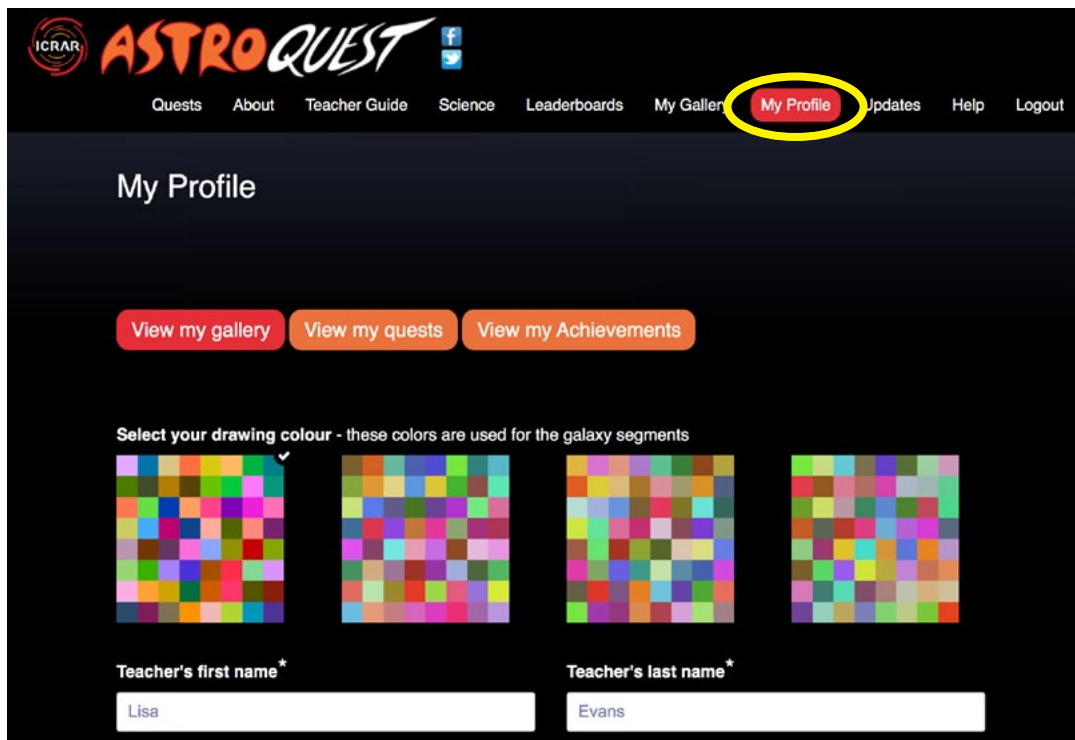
ICRAR ASTROQUEST

Quests About Teacher Guide Science Leaderboards My Gallery My Profile Updates Help Logout

My Profile

View my gallery View my quests View my Achievements

**Select your drawing colour** - these colors are used for the galaxy segments

Teacher's first name*

Lisa

Teacher's last name*

Evans